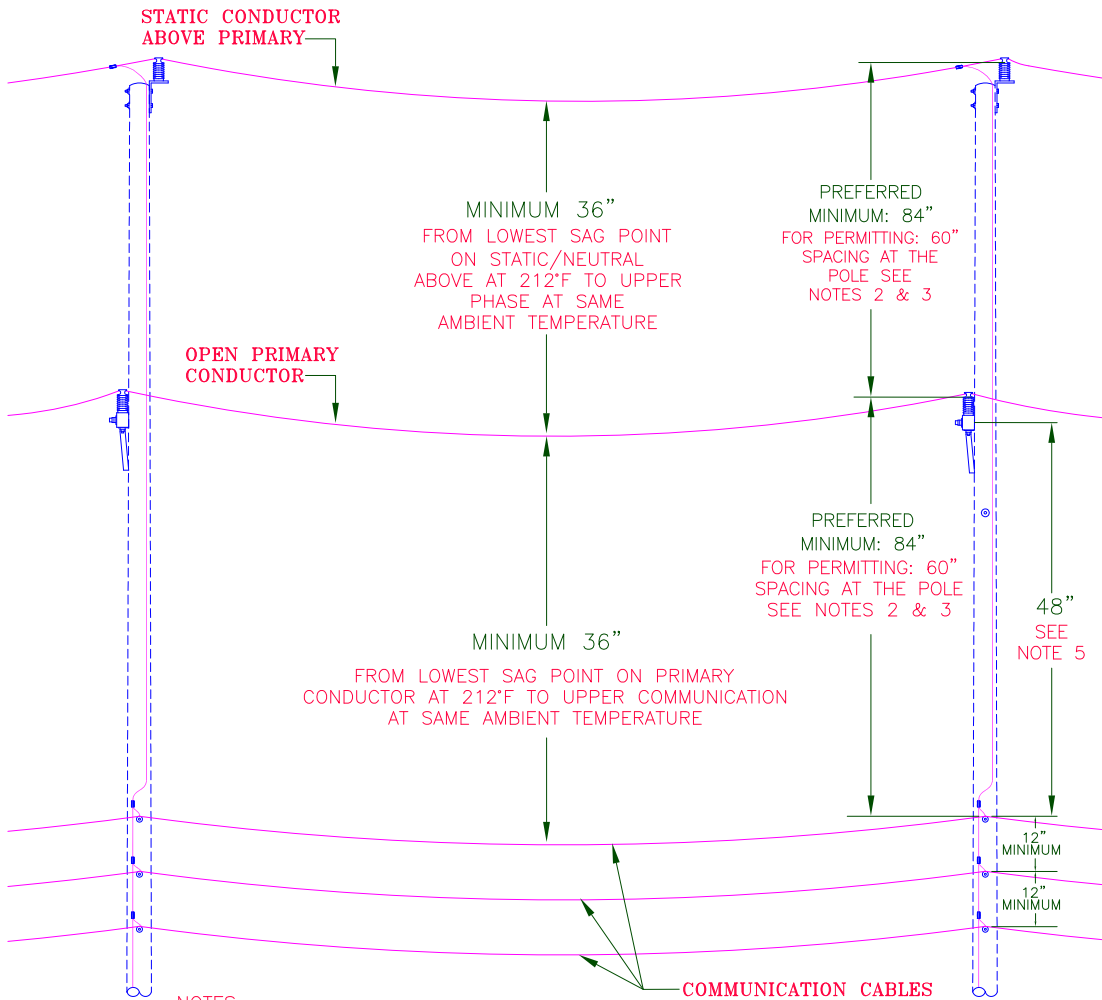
STATIC CONDUCTOR ABOVE PRIMARY

MINIMUM 36"
FROM LOWEST SAG POINT ON STATIC/NEUTRAL ABOVE AT 212°F TO UPPER PHASE AT SAME AMBIENT TEMPERATURE

PREFERRED MINIMUM: 84"
FOR PERMITTING: 60" SPACING AT THE POLE SEE NOTES 2 & 3

OPEN PRIMARY CONDUCTOR

PREFERRED MINIMUM: 84"
FOR PERMITTING: 60" SPACING AT THE POLE SEE NOTES 2 & 3

48"
SEE NOTE 5

MINIMUM 36"
FROM LOWEST SAG POINT ON PRIMARY CONDUCTOR AT 212°F TO UPPER COMMUNICATION AT SAME AMBIENT TEMPERATURE

12"
MINIMUM

12"
MINIMUM

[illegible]

COMMUNICATION CABLES